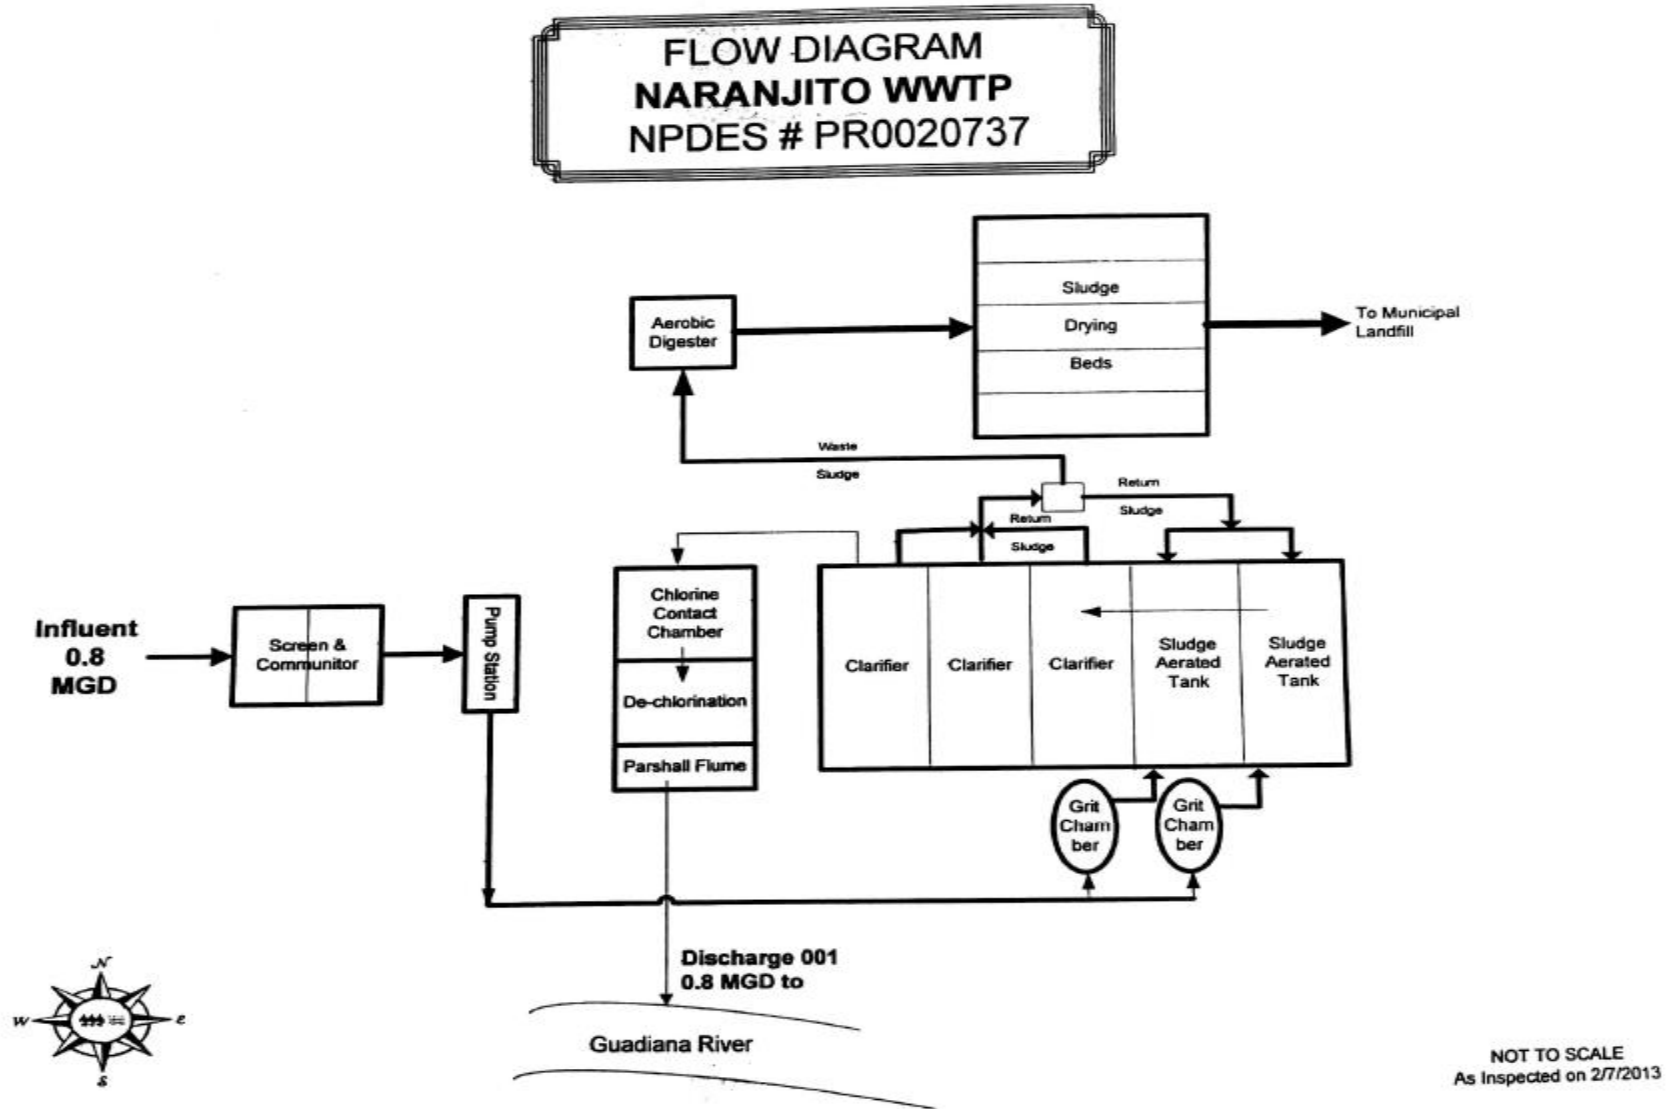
FLOW DIAGRAM
NARANJITO WWTP
NPDES # PR0020737

Aerobic Digester

Sludge
Drying
Beds

To Municipal Landfill

Waste
Sludge

Return
Sludge

Return
Sludge

Influent 0.8 MGD

Screen & Communitor

Pump Station

Chlorine Contact Chamber

De-chlorination

Parshall Flume

Clarifier

Clarifier

Clarifier

Sludge Aerated Tank

Sludge Aerated Tank

Grit Cham ber

Grit Cham ber

Discharge 001
0.8 MGD to

Guadiana River

N
W
E
S

NOT TO SCALE
As Inspected on 2/7/2013